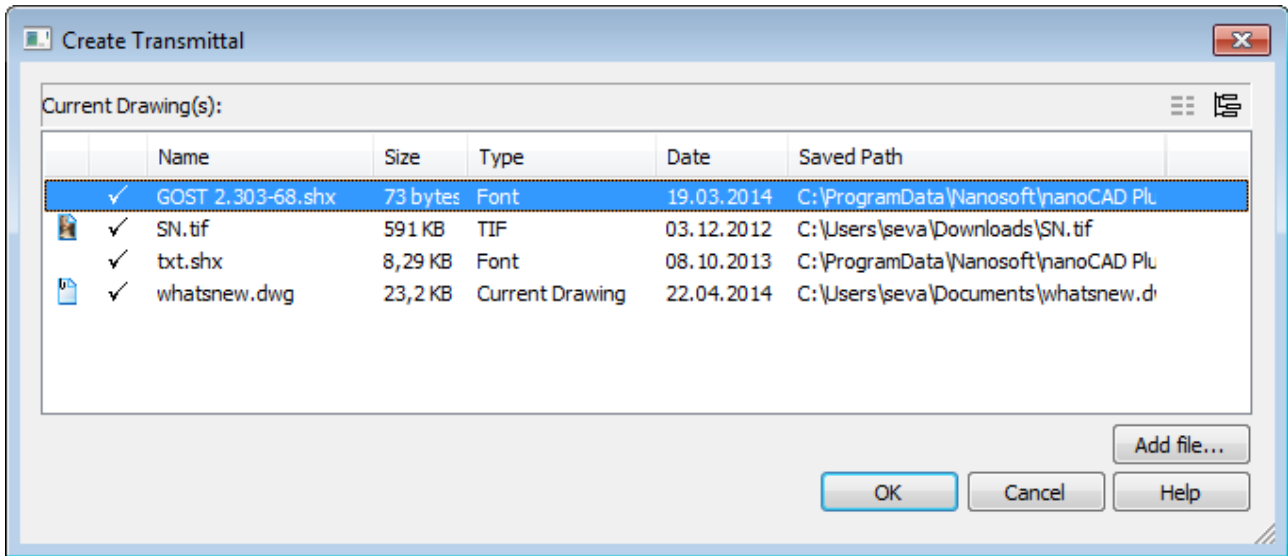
Create Transmittal

Current Drawing(s):

| | | Name | Size | Type | Date | Saved Path |
|---|---|---|---|---|---|---|
| | ✓ | GOST 2.303-68.shx | 73 bytes | Font | 19.03.2014 | C:\ProgramData\Nanosoft\nanoCAD Plu |
| | ✓ | SN.tif | 591 KB | TIF | 03.12.2012 | C:\Users\seva\Downloads\SN.tif |
| | ✓ | txt.shx | 8,29 KB | Font | 08.10.2013 | C:\ProgramData\Nanosoft\nanoCAD Plu |
| | ✓ | whatsnew.dwg | 23,2 KB | Current Drawing | 22.04.2014 | C:\Users\seva\Documents\whatsnew.dv |

Add file...

OK Cancel Help